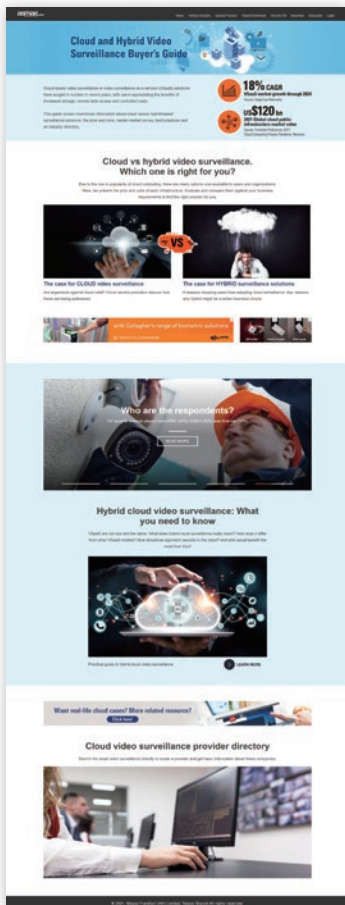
Cloud and Hybrid Video Surveillance Buyer's Guide

18% CAGR

US$120 bn

Cloud vs hybrid video surveillance. Which one is right for you?

VS

The case for CLOUD video surveillance

The case for HYBRID surveillance solutions

with Gallagher's range of biometric solutions

Who are the respondents?

Hybrid cloud video surveillance: What you need to know

LEARN MORE

Want real-life cloud cases? More related resources?

Cloud video surveillance provider directory